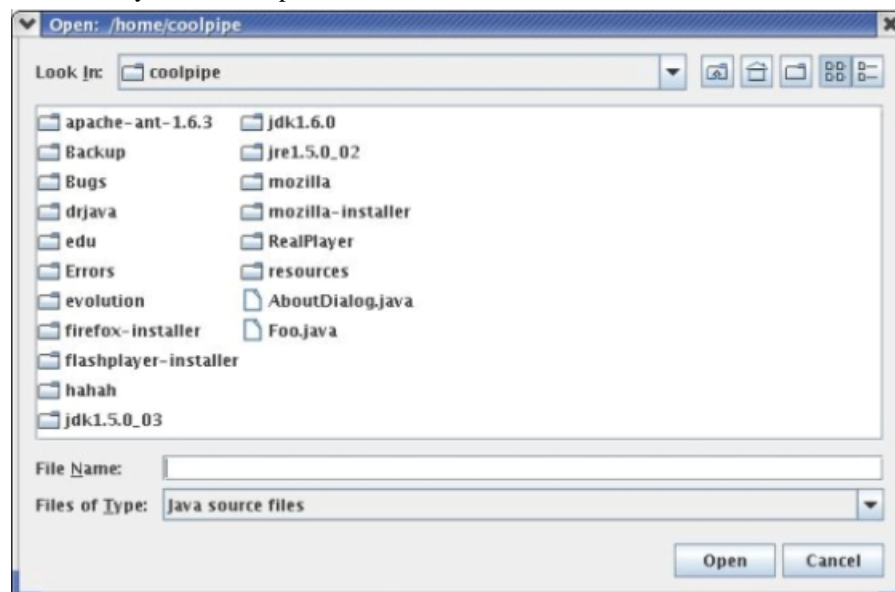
Open: /home/coolpipe

Look In: coolpipe

apache-ant-1.6.3
Backup
Bugs
drjava
edu
Errors
evolution
firefox-installer
flashplayer-installer
hahah
jdk1.5.0_03
jdk1.6.0
jre1.5.0_02
mozilla
mozilla-installer
RealPlayer
resources
AboutDialog.java
Foo.java

File Name:
Files of Type: Java source files

Open Cancel